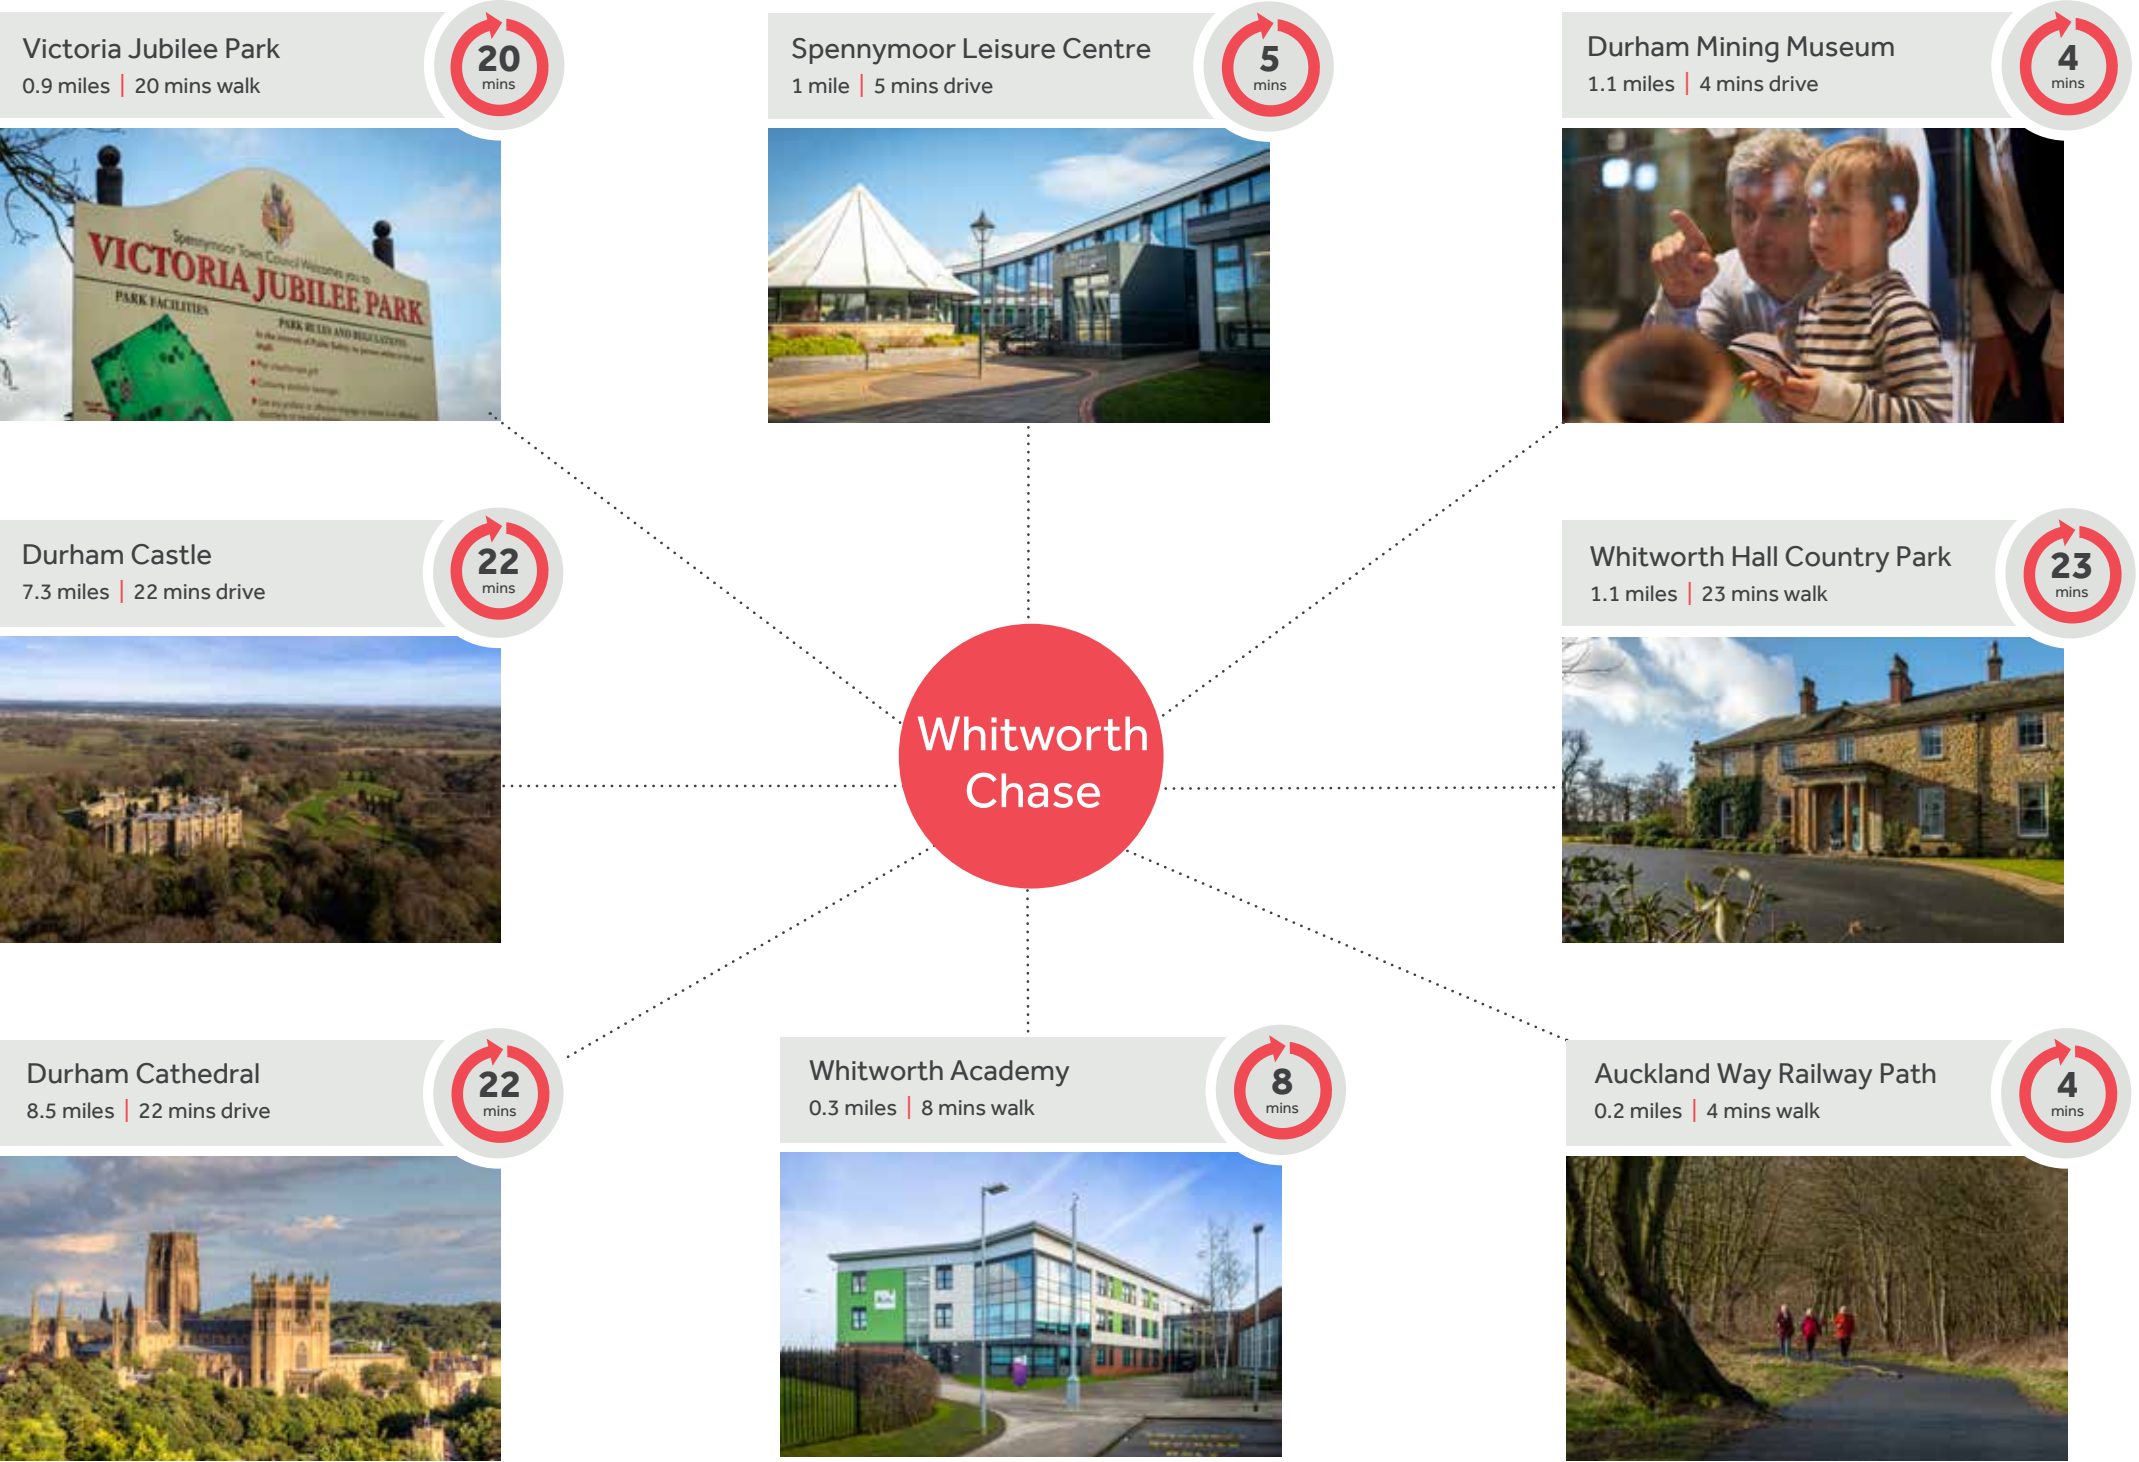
Victoria Jubilee Park
0.9 miles | 20 mins walk

20 mins

Spennymoor Town Council Welcomes you to
VICTORIA JUBILEE PARK
PARK FACILITIES
PARK RULES AND REGULATIONS

Spennymoor Leisure Centre
1 mile | 5 mins drive

5 mins

Durham Mining Museum
1.1 miles | 4 mins drive

4 mins

Durham Castle
7.3 miles | 22 mins drive

22 mins

Whitworth Chase

Whitworth Hall Country Park
1.1 miles | 23 mins walk

23 mins

Durham Cathedral
8.5 miles | 22 mins drive

22 mins

Whitworth Academy
0.3 miles | 8 mins walk

8 mins

Auckland Way Railway Path
0.2 miles | 4 mins walk

4 mins